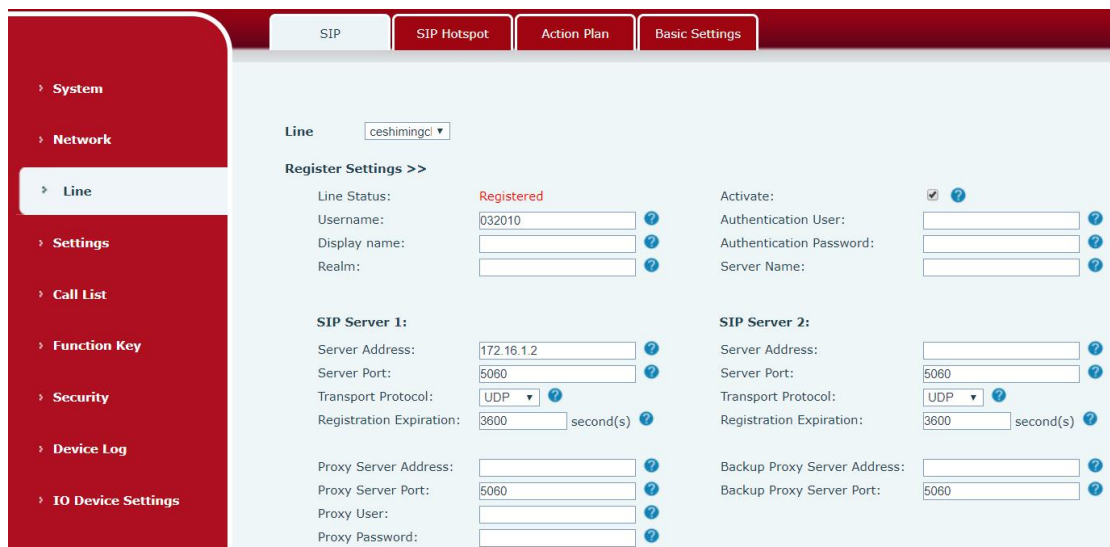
› System

› Network

› Line

› Settings

› Call List

› Function Key

› Security

› Device Log

› IO Device Settings

SIP | SIP Hotspot | Action Plan | Basic Settings

Line ceshimingcl ▾

Register Settings >>

Line Status: Registered
Username: 032010
Display name:
Realm:

Activate: ☑
Authentication User:
Authentication Password:
Server Name:

SIP Server 1:

Server Address: 172.16.1.2
Server Port: 5060
Transport Protocol: UDP ▾
Registration Expiration: 3600 second(s)

SIP Server 2:

Server Address:
Server Port: 5060
Transport Protocol: UDP ▾
Registration Expiration: 3600 second(s)

Proxy Server Address:
Proxy Server Port: 5060
Proxy User:
Proxy Password:

Backup Proxy Server Address:
Backup Proxy Server Port: 5060